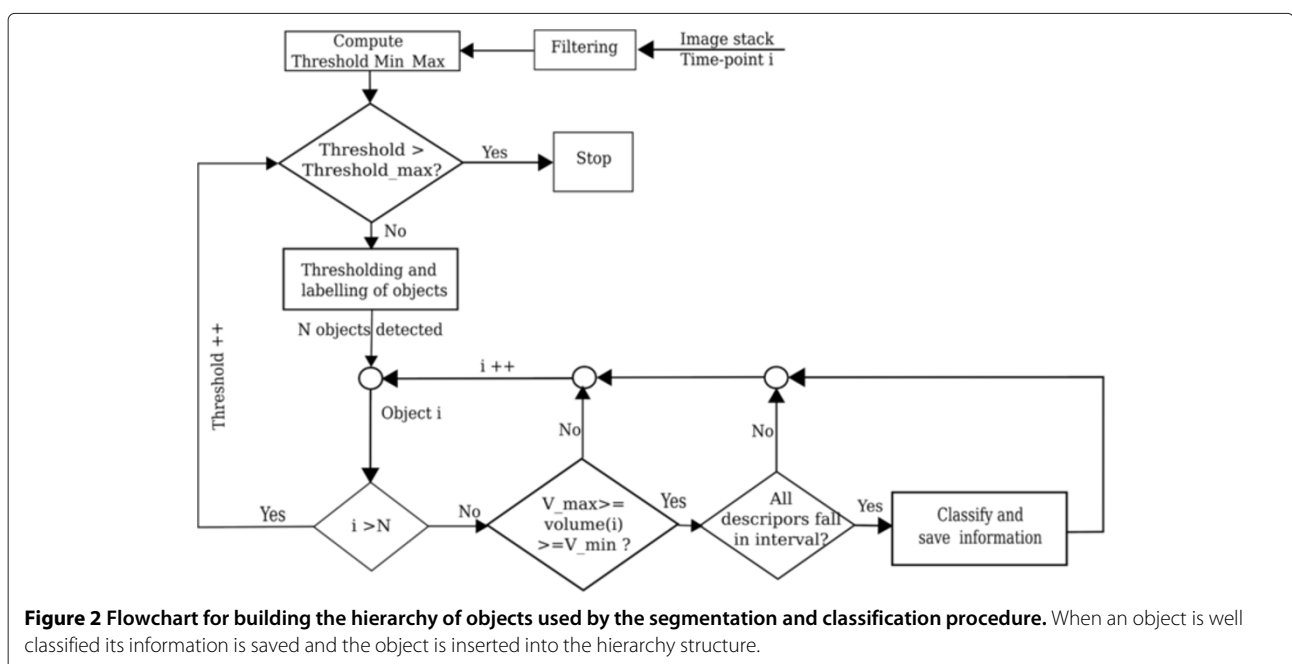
Compute Threshold Min Max

Filtering

Image stack
Time-point i

Threshold > Threshold_max?

Yes

Stop

No

Thresholding and labelling of objects

N objects detected

Threshold ++

i ++

Object i

No

No

Yes

i >N

No

V_max>= volume(i) >=V_min ?

Yes

All descripors fall in interval?

Yes

Classify and save information

**Figure 2 Flowchart for building the hierarchy of objects used by the segmentation and classification procedure.** When an object is well classified its information is saved and the object is inserted into the hierarchy structure.